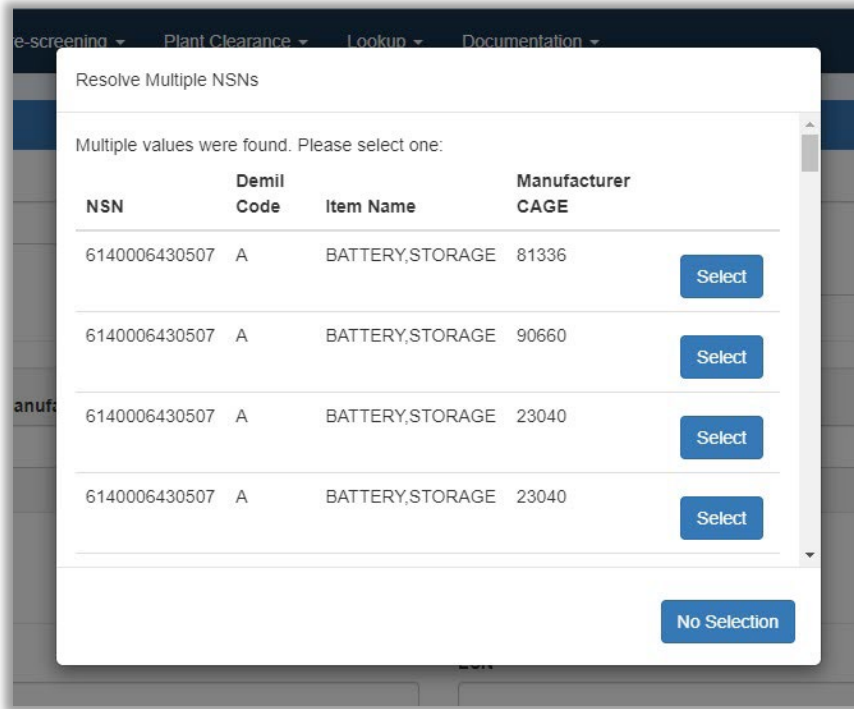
re-screening ▾ Plant Clearance ▾ Lookup ▾ Documentation ▾

Resolve Multiple NSNs

Multiple values were found. Please select one:

| NSN | Demil Code | Item Name | Manufacturer CAGE | |
|---|---|---|---|---|
| 6140006430507 | A | BATTERY,STORAGE | 81336 | Select |
| 6140006430507 | A | BATTERY,STORAGE | 90660 | Select |
| 6140006430507 | A | BATTERY,STORAGE | 23040 | Select |
| 6140006430507 | A | BATTERY,STORAGE | 23040 | Select |

anufa

No Selection